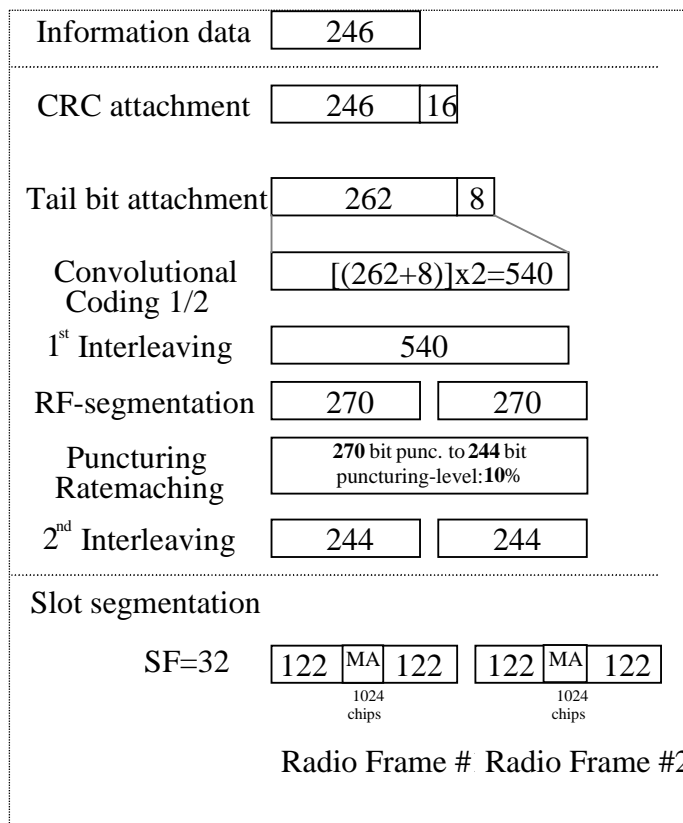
Information data | 246

CRC attachment | 246 | 16

Tail bit attachment | 262 | 8

Convolutional Coding 1/2 | [(262+8)]x2=540

1$^{st}$ Interleaving | 540

RF-segmentation | 270 | 270

Puncturing Ratemaching | **270** bit punc. to **244** bit puncturing-level:**10**%

2$^{nd}$ Interleaving | 244 | 244

Slot segmentation

SF=32 | 122 | MA | 122 | 122 | MA | 122

1024 chips

1024 chips

Radio Frame # Radio Frame #2